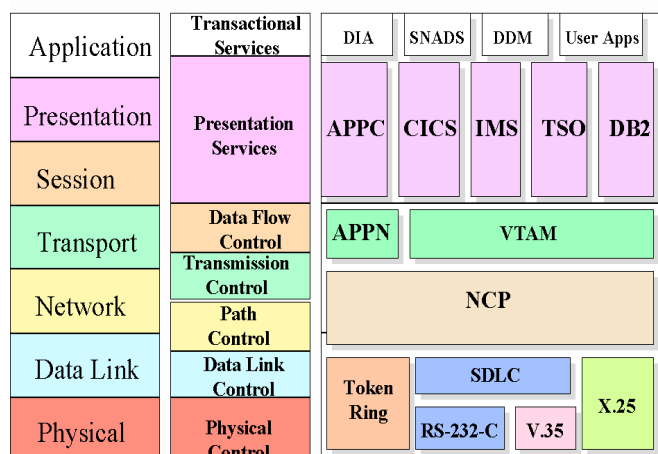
Application

Presentation

Session

Transport

Network

Data Link

Physical

Transactional Services

Presentation Services

Data Flow Control

Transmission Control

Path Control

Data Link Control

Physical Control

DIA

SNADS

DDM

User Apps

APPC

CICS

IMS

TSO

DB2

APPN

VTAM

NCP

Token Ring

SDLC

RS-232-C

V.35

X.25